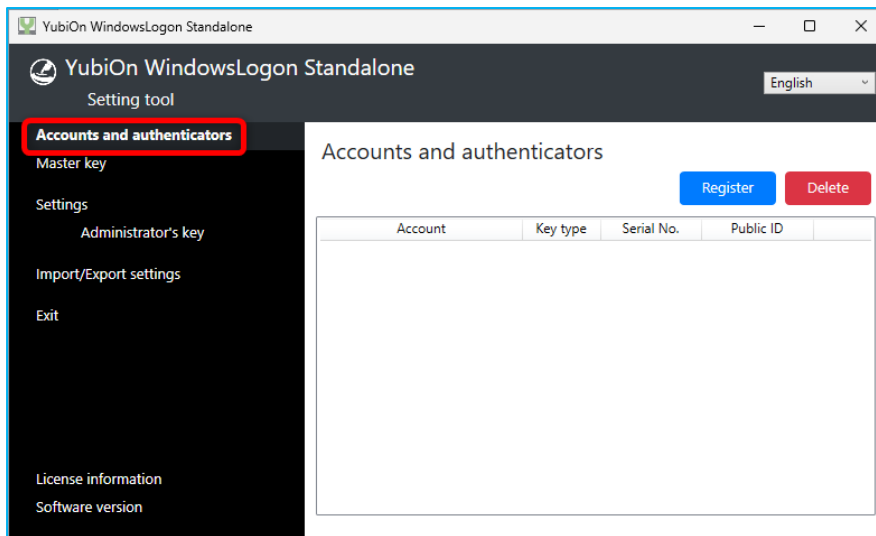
YubiOn WindowsLogon Standalone

YubiOn WindowsLogon Standalone
Setting tool

English

Accounts and authenticators
Master key
Settings
Administrator's key
Import/Export settings
Exit

License information
Software version

Accounts and authenticators

Register
Delete

| Account | Key type | Serial No. | Public ID |
|---|---|---|---|